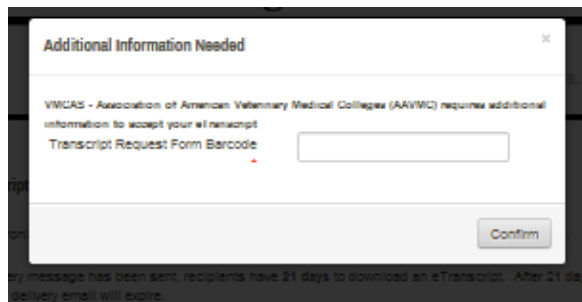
Additional Information Needed

×

VMCAS - Association of American Veterinary Medical Colleges (AAVMC) requires additional information to accept your eTranscript

Transcript Request Form Barcode *

Confirm

ript

ron

ry message has been sent, recipients have 21 days to download an eTranscript. After 21 da

delivery email will expire.